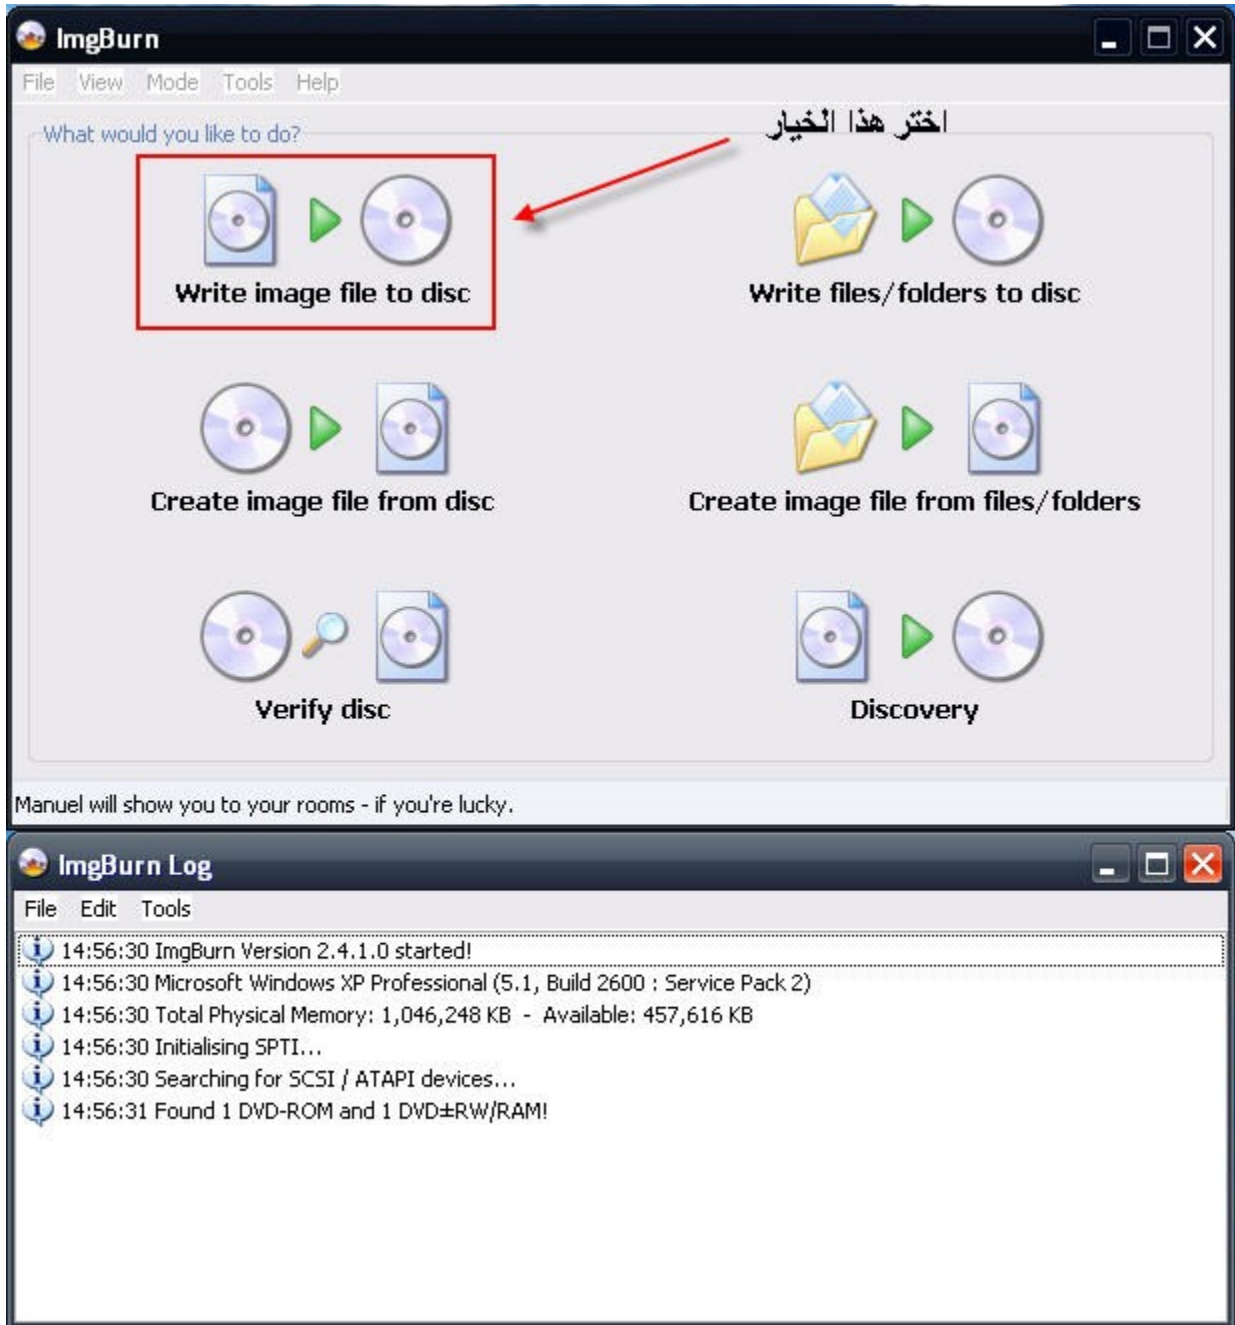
ImgBurn

File View Mode Tools Help

What would you like to do?

اختر هذا الخيار

Write image file to disc

Write files/folders to disc

Create image file from disc

Create image file from files/folders

Verify disc

Discovery

Manuel will show you to your rooms - if you're lucky.

ImgBurn Log

File Edit Tools

14:56:30 ImgBurn Version 2.4.1.0 started!
14:56:30 Microsoft Windows XP Professional (5.1, Build 2600 : Service Pack 2)
14:56:30 Total Physical Memory: 1,046,248 KB - Available: 457,616 KB
14:56:30 Initialising SPTI...
14:56:30 Searching for SCSI / ATAPI devices...
14:56:31 Found 1 DVD-ROM and 1 DVD±RW/RAM!